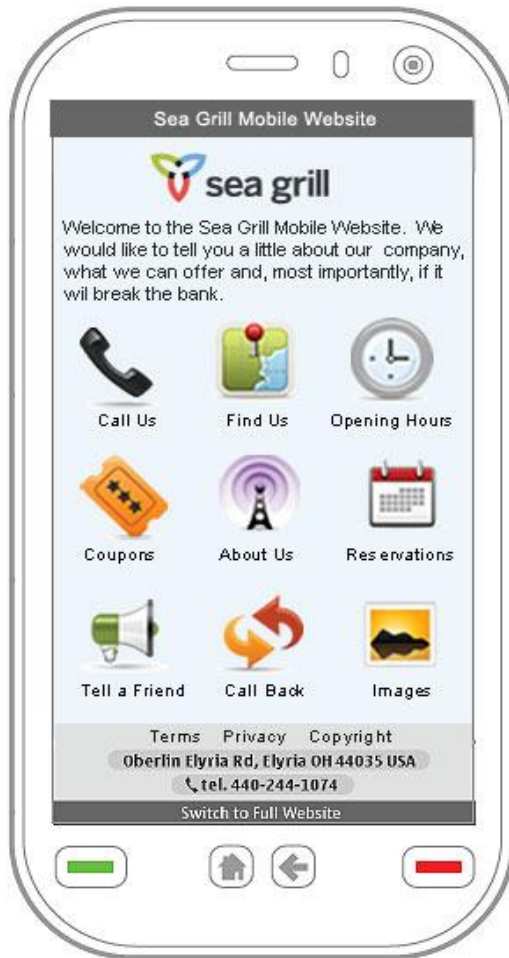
Sea Grill Mobile Website

sea grill

Welcome to the Sea Grill Mobile Website. We would like to tell you a little about our company, what we can offer and, most importantly, if it wil break the bank.

Call Us
Find Us
Opening Hours
Coupons
About Us
Reservations
Tell a Friend
Call Back
Images

Terms Privacy Copyright
Oberlin Elyria Rd, Elyria OH 44035 USA
tel. 440-244-1074
Switch to Full Website